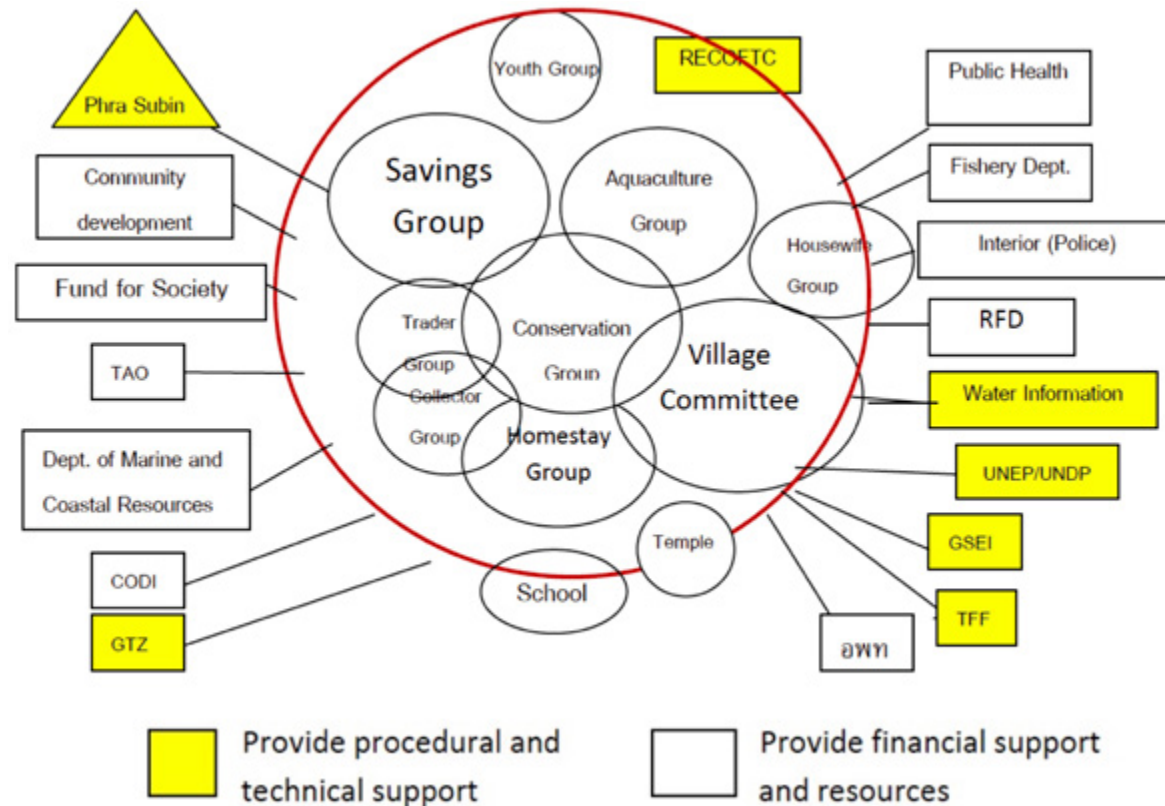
Youth Group

RECOFTC

Phra Subin

Public Health

Savings Group

Aquaculture Group

Community development

Fishery Dept.

Housewife Group

Interior (Police)

Fund for Society

Trader Group

Conservation Group

RFD

TAO

Collector Group

Village Committee

Water Information

Homestay Group

Dept. of Marine and Coastal Resources

UNEP/UNDP

GSEI

Temple

CODI

School

TFF

GTZ

อพท

Provide procedural and technical support

Provide financial support and resources